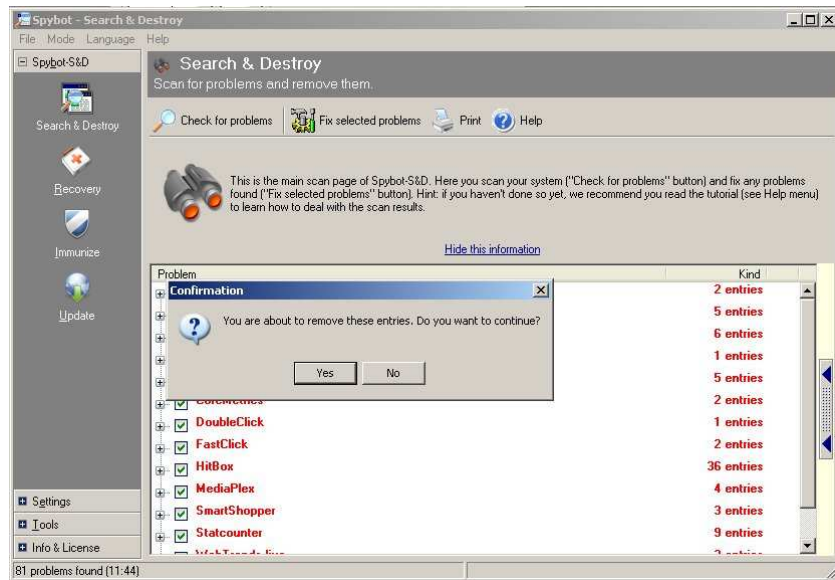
Spybot - Search & Destroy

File Mode Language Help

Spybot-S&D

Search & Destroy

Recovery

Immunize

Update

Search & Destroy
Scan for problems and remove them.

Check for problems | Fix selected problems | Print | Help

This is the main scan page of Spybot-S&D. Here you scan your system ("Check for problems" button) and fix any problems found ("Fix selected problems" button). Hint: if you haven't done so yet, we recommend you read the tutorial (see Help menu) to learn how to deal with the scan results.

Hide this information

| Problem | Kind |
|---|---|
| | 2 entries |
| | 5 entries |
| | 6 entries |
| | 1 entries |
| | 5 entries |
| CoreMetrics | 2 entries |
| DoubleClick | 1 entries |
| FastClick | 2 entries |
| HitBox | 36 entries |
| MediaPlex | 4 entries |
| SmartShopper | 3 entries |
| Statcounter | 9 entries |
| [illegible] | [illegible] |

Confirmation

You are about to remove these entries. Do you want to continue?

Yes No

Settings

Tools

Info & License

81 problems found (11:44)